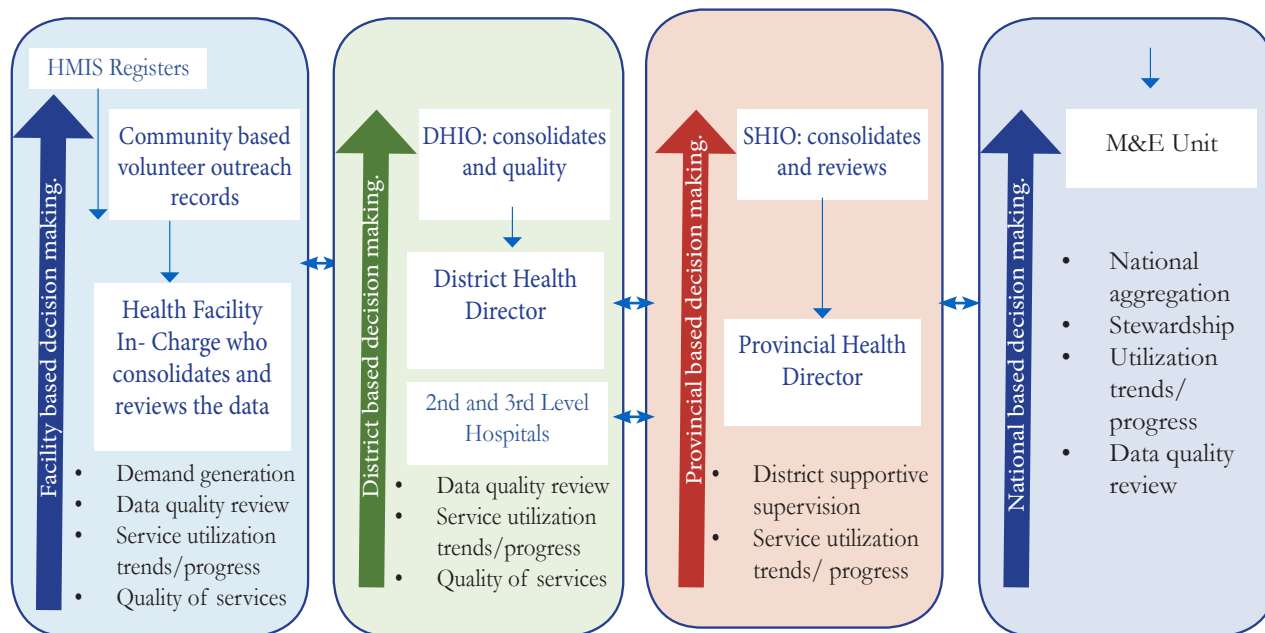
HMIS Registers

Community based volunteer outreach records

Health Facility In- Charge who consolidates and reviews the data

Facility based decision making.

- Demand generation
- Data quality review
- Service utilization trends/progress
- Quality of services

DHIO: consolidates and quality

District Health Director

2nd and 3rd Level Hospitals

District based decision making.

- Data quality review
- Service utilization trends/progress
- Quality of services

SHIO: consolidates and reviews

Provincial Health Director

Provincial based decision making.

- District supportive supervision
- Service utilization trends/ progress

M&E Unit

National based decision making.

- National aggregation
- Stewardship
- Utilization trends/ progress
- Data quality review